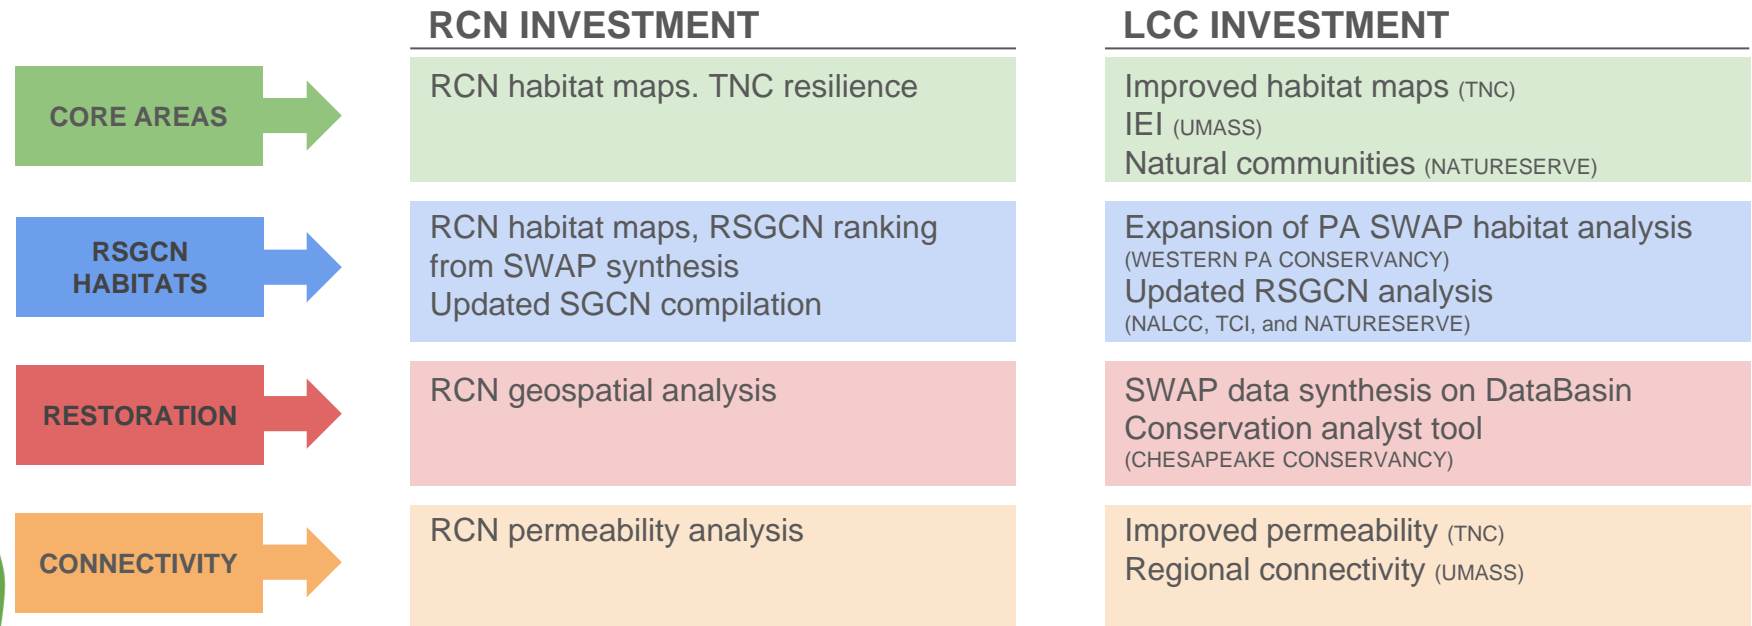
| | RCN INVESTMENT | LCC INVESTMENT |
|---|---|---|
| CORE AREAS | RCN habitat maps. TNC resilience | Improved habitat maps (TNC)<br>IEI (UMASS)<br>Natural communities (NATURESERVE) |
| RSGCN HABITATS | RCN habitat maps, RSGCN ranking from SWAP synthesis<br>Updated SGCN compilation | Expansion of PA SWAP habitat analysis (WESTERN PA CONSERVANCY)<br>Updated RSGCN analysis (NALCC, TCI, and NATURESERVE) |
| RESTORATION | RCN geospatial analysis | SWAP data synthesis on DataBasin<br>Conservation analyst tool (CHESAPEAKE CONSERVANCY) |
| CONNECTIVITY | RCN permeability analysis | Improved permeability (TNC)<br>Regional connectivity (UMASS) |